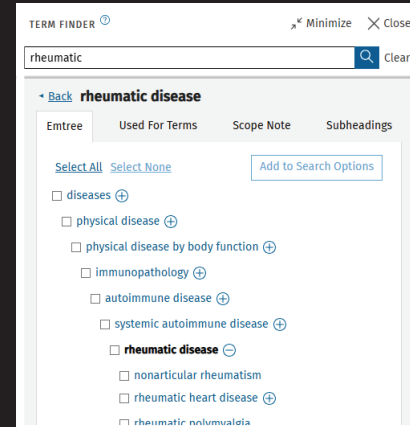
TERM FINDER ⓘ

Minimize Close

rheumatic

Clear

Back rheumatic disease

Emtree
Used For Terms
Scope Note
Subheadings

Select All Select None

Add to Search Options

diseases
physical disease
physical disease by body function
immunopathology
autoimmune disease
systemic autoimmune disease
rheumatic disease
nonarticular rheumatism
rheumatic heart disease
rheumatic polymyalgia